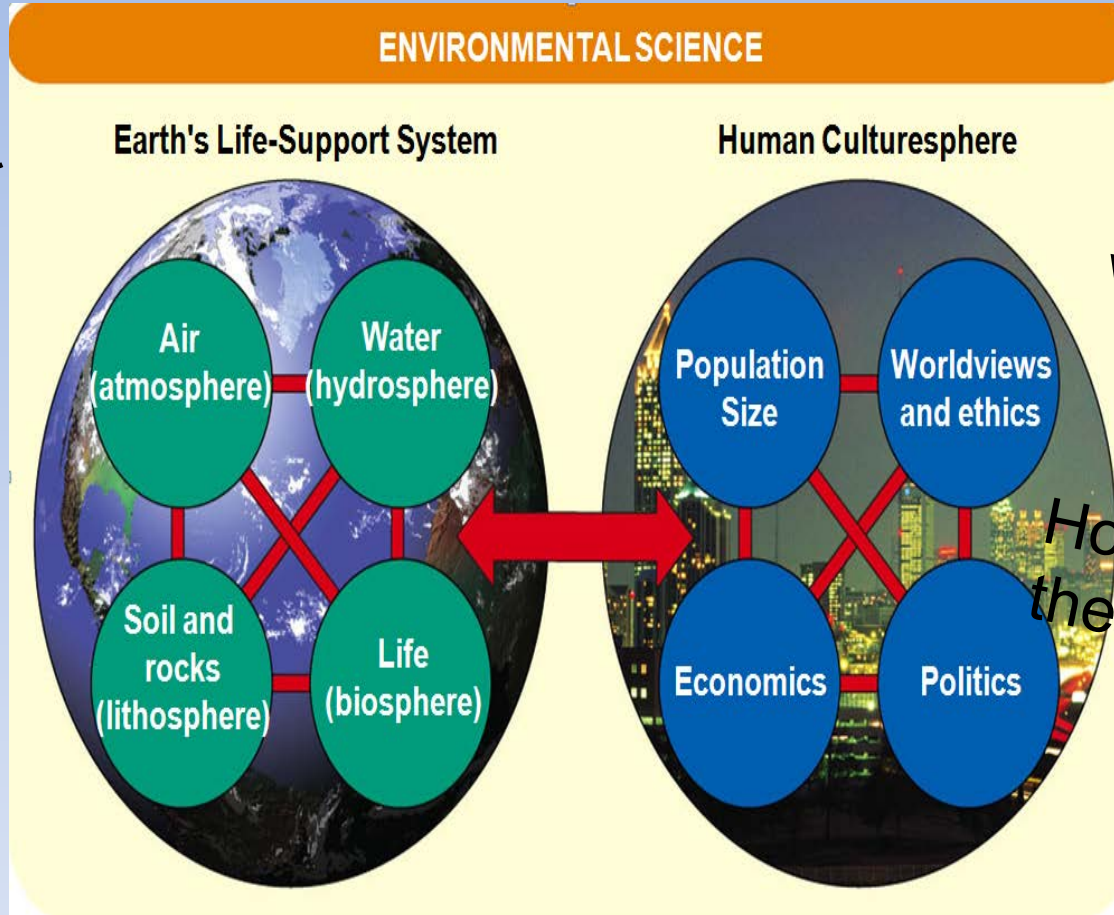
ENVIRONMENTAL SCIENCE

Earth's Life-Support System

Air (atmosphere)

Water (hydrosphere)

Soil and rocks (lithosphere)

Life (biosphere)

Human Culturesphere

Population Size

Worldviews and ethics

Economics

Politics

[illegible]

Ho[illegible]
the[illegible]